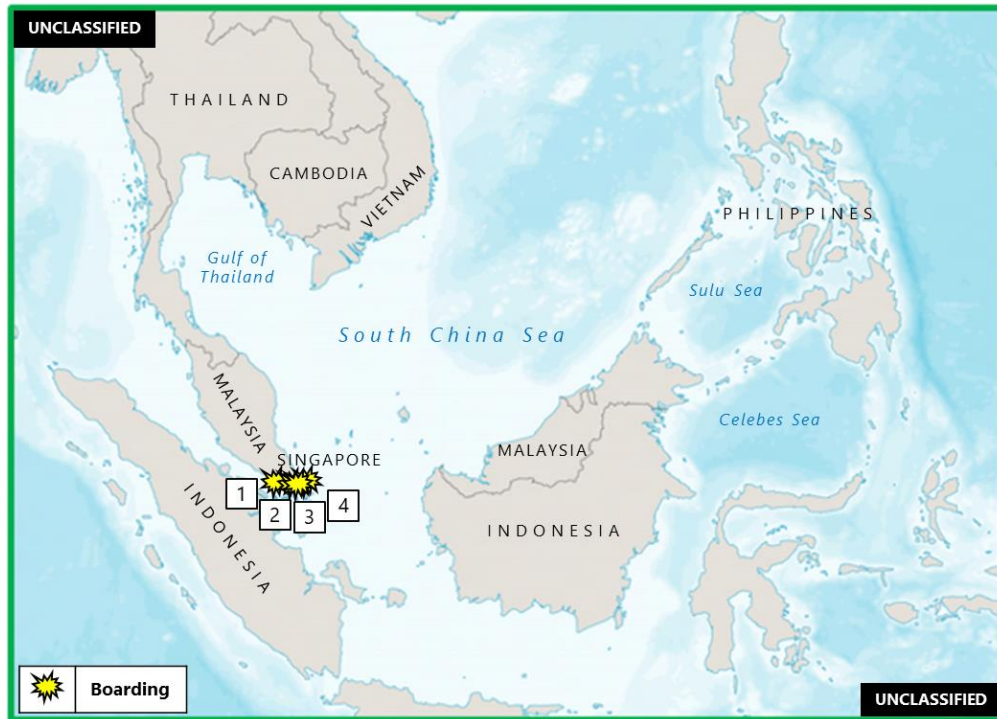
UNCLASSIFIED

THAILAND

CAMBODIA

VIETNAM

PHILIPPINES

Gulf of Thailand

Sulu Sea

South China Sea

MALAYSIA

Celebes Sea

SINGAPORE

MALAYSIA

1

2

3

4

INDONESIA

INDONESIA

Boarding

UNCLASSIFIED